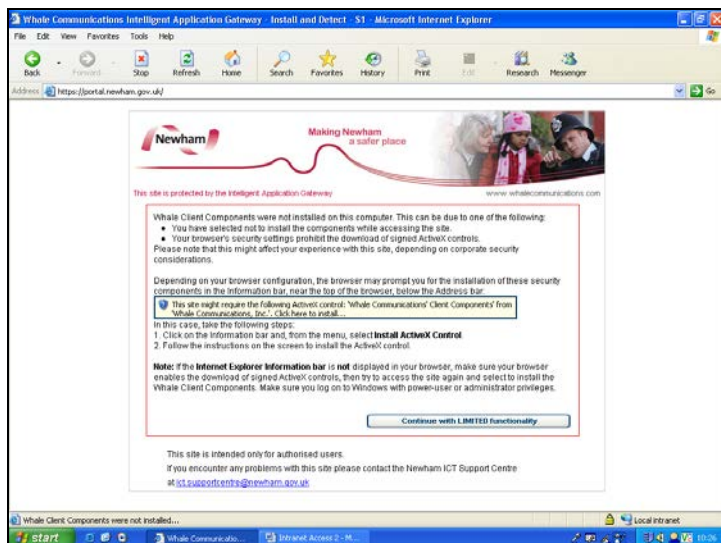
Whale Communications Intelligent Application Gateway - Install and Detect - S1 - Microsoft Internet Explorer

File Edit View Favorites Tools Help

Back Forward Stop Refresh Home Search Favorites History Print Edit Research Messenger

Address https://portal.newham.gov.uk/ Go

Newham

Making Newham a safer place

This site is protected by the Intelligent Application Gateway

www.whalecommunications.com

Whale Client Components were not installed on this computer. This can be due to one of the following:

- You have selected not to install the components while accessing the site.
- Your browser's security settings prohibit the download of signed ActiveX controls.

Please note that this might affect your experience with this site, depending on corporate security considerations.

Depending on your browser configuration, the browser may prompt you for the installation of these security components in the Information bar, near the top of the browser, below the Address bar.

This site might require the following ActiveX control: 'Whale Communications' Client Components' from 'Whale Communications, Inc.'. Click here to install...

In this case, take the following steps:
1. Click on the Information bar and, from the menu, select **Install ActiveX Control**.
2. Follow the instructions on the screen to install the ActiveX control.

**Note:** If the **Internet Explorer Information bar** is **not** displayed in your browser, make sure your browser enables the download of signed ActiveX controls, then try to access the site again and select to install the Whale Client Components. Make sure you log on to Windows with power-user or administrator privileges.

Continue with LIMITED functionality

This site is intended only for authorised users.

If you encounter any problems with this site please contact the Newham ICT Support Centre at ict.supportcentre@newham.gov.uk

Whale Client Components were not installed...

Local intranet

start Whale Communicatio... Intranet Access 2 - M... 10:26